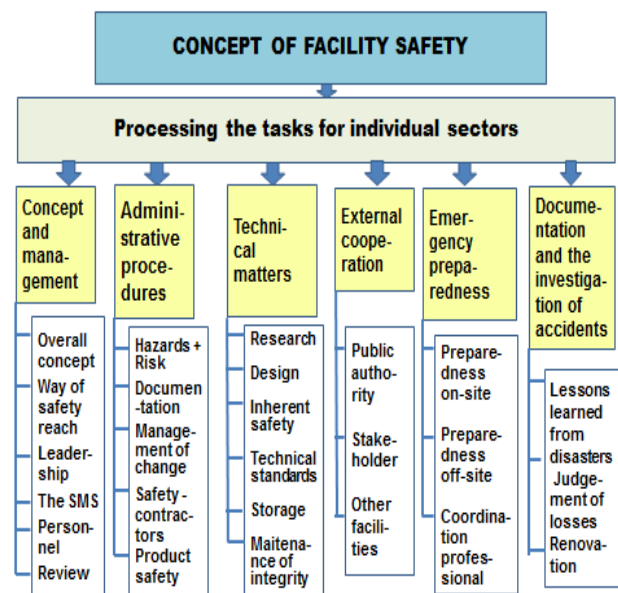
CONCEPT OF FACILITY SAFETY

Processing the tasks for individual sectors

Concept and management

Overall concept
Way of safety reach
Leadership
The SMS
Personnel
Review

Administrative procedures

Hazards + Risk
Documentation
Management of change
Safety - contractors
Product safety

Technical matters

Research
Design
Inherent safety
Technical standards
Storage
Maitenance of integrity

External cooperation

Public authority
Stakeholder
Other facilities

Emergency preparedness

Preparedness on-site
Preparedness off-site
Coordination professional

Documentation and the investigation of accidents

Lessons learned from disasters
Judgement of losses
Renovation